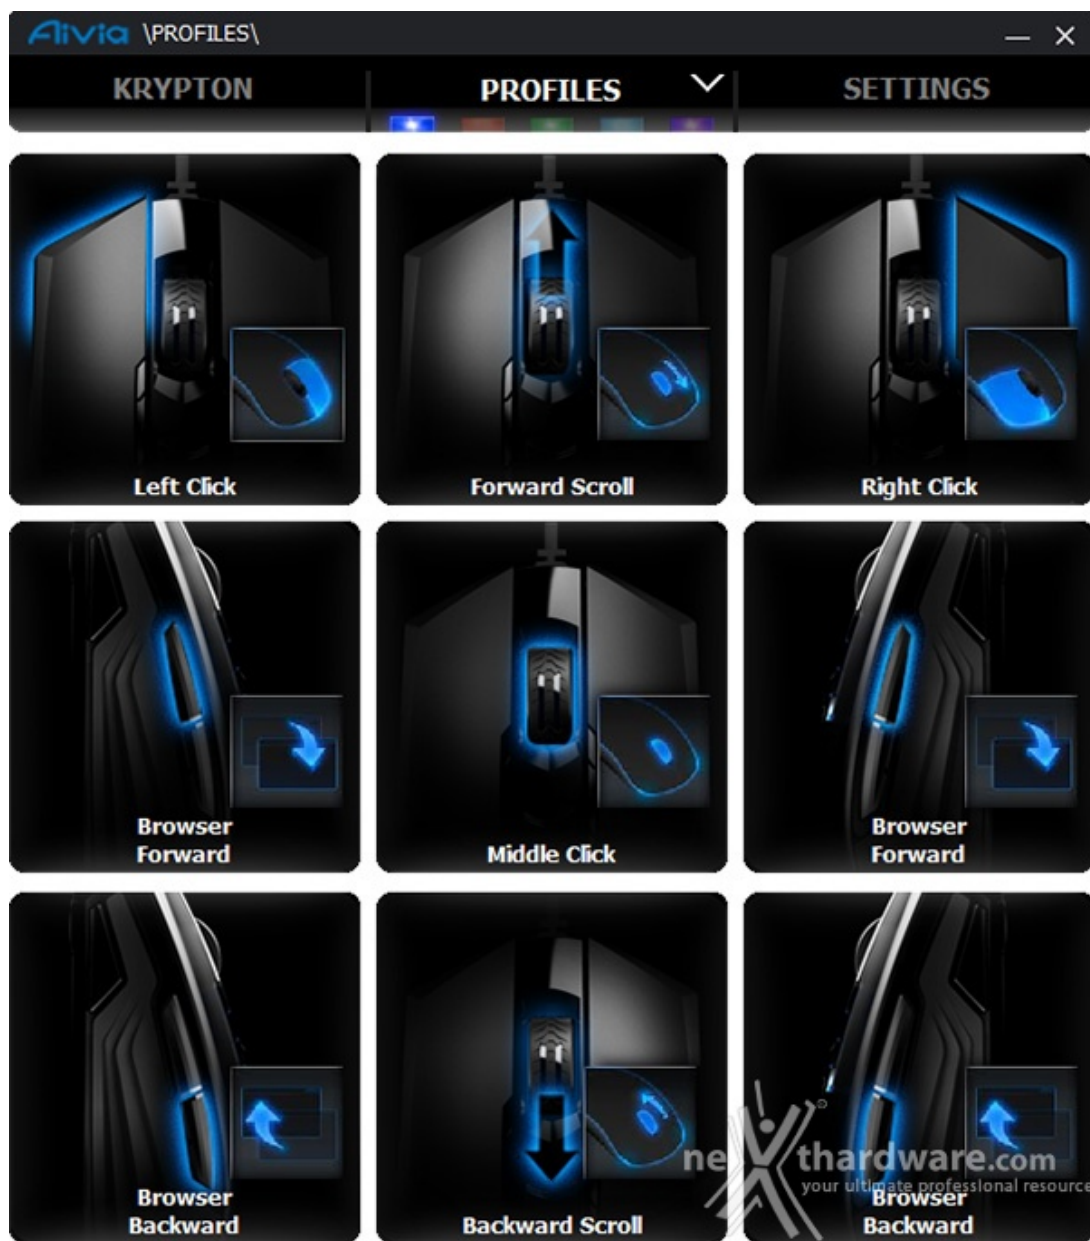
Aivia \PROFILES\

KRYPTON

PROFILES

SETTINGS

Left Click

Forward Scroll

Right Click

Browser Forward

Middle Click

Browser Forward

Browser Backward

Backward Scroll

nexthardware.com
your ultimate professional resource

Browser Backward